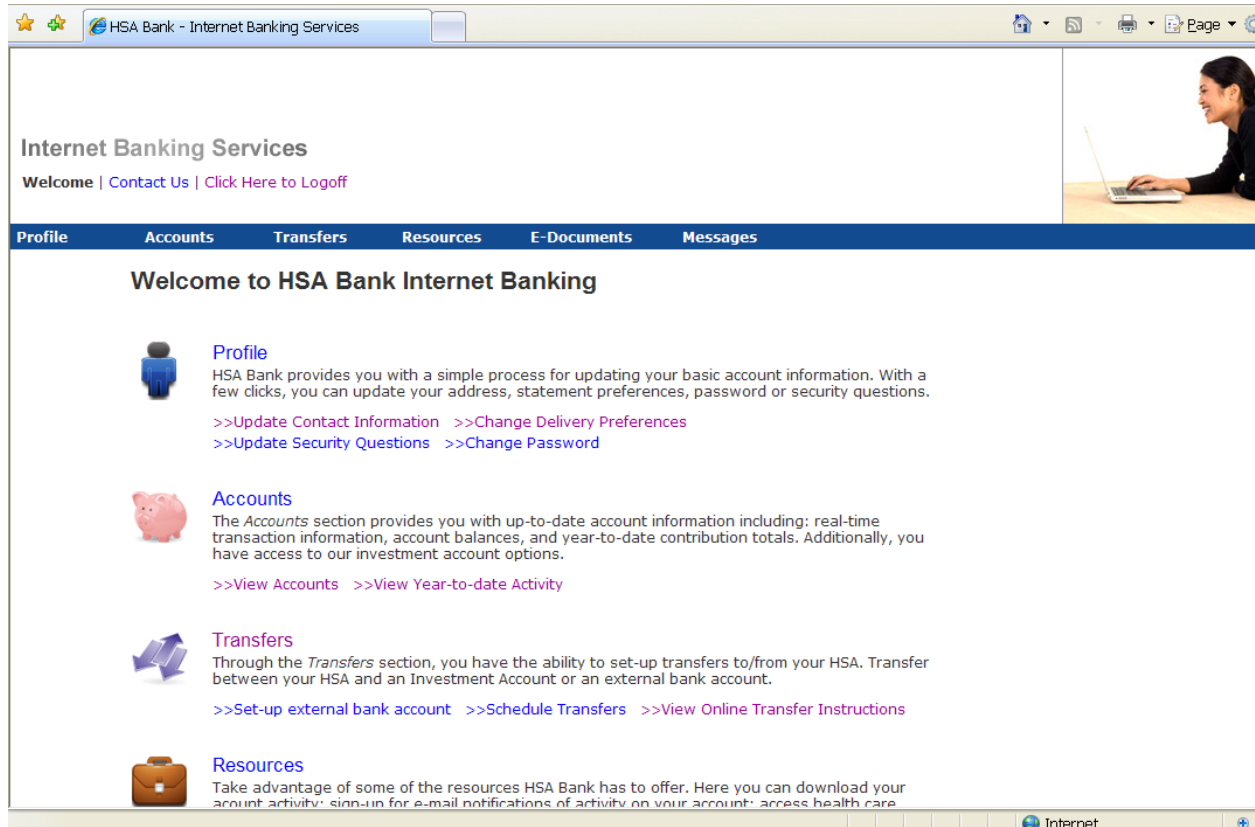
HSA Bank - Internet Banking Services

Page

Internet Banking Services

Welcome | Contact Us | Click Here to Logoff

Profile Accounts Transfers Resources E-Documents Messages

Welcome to HSA Bank Internet Banking

Profile
HSA Bank provides you with a simple process for updating your basic account information. With a few clicks, you can update your address, statement preferences, password or security questions.

>>Update Contact Information >>Change Delivery Preferences
>>Update Security Questions >>Change Password

Accounts
The *Accounts* section provides you with up-to-date account information including: real-time transaction information, account balances, and year-to-date contribution totals. Additionally, you have access to our investment account options.

>>View Accounts >>View Year-to-date Activity

Transfers
Through the *Transfers* section, you have the ability to set-up transfers to/from your HSA. Transfer between your HSA and an Investment Account or an external bank account.

>>Set-up external bank account >>Schedule Transfers >>View Online Transfer Instructions

Resources
Take advantage of some of the resources HSA Bank has to offer. Here you can download your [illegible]

Internet